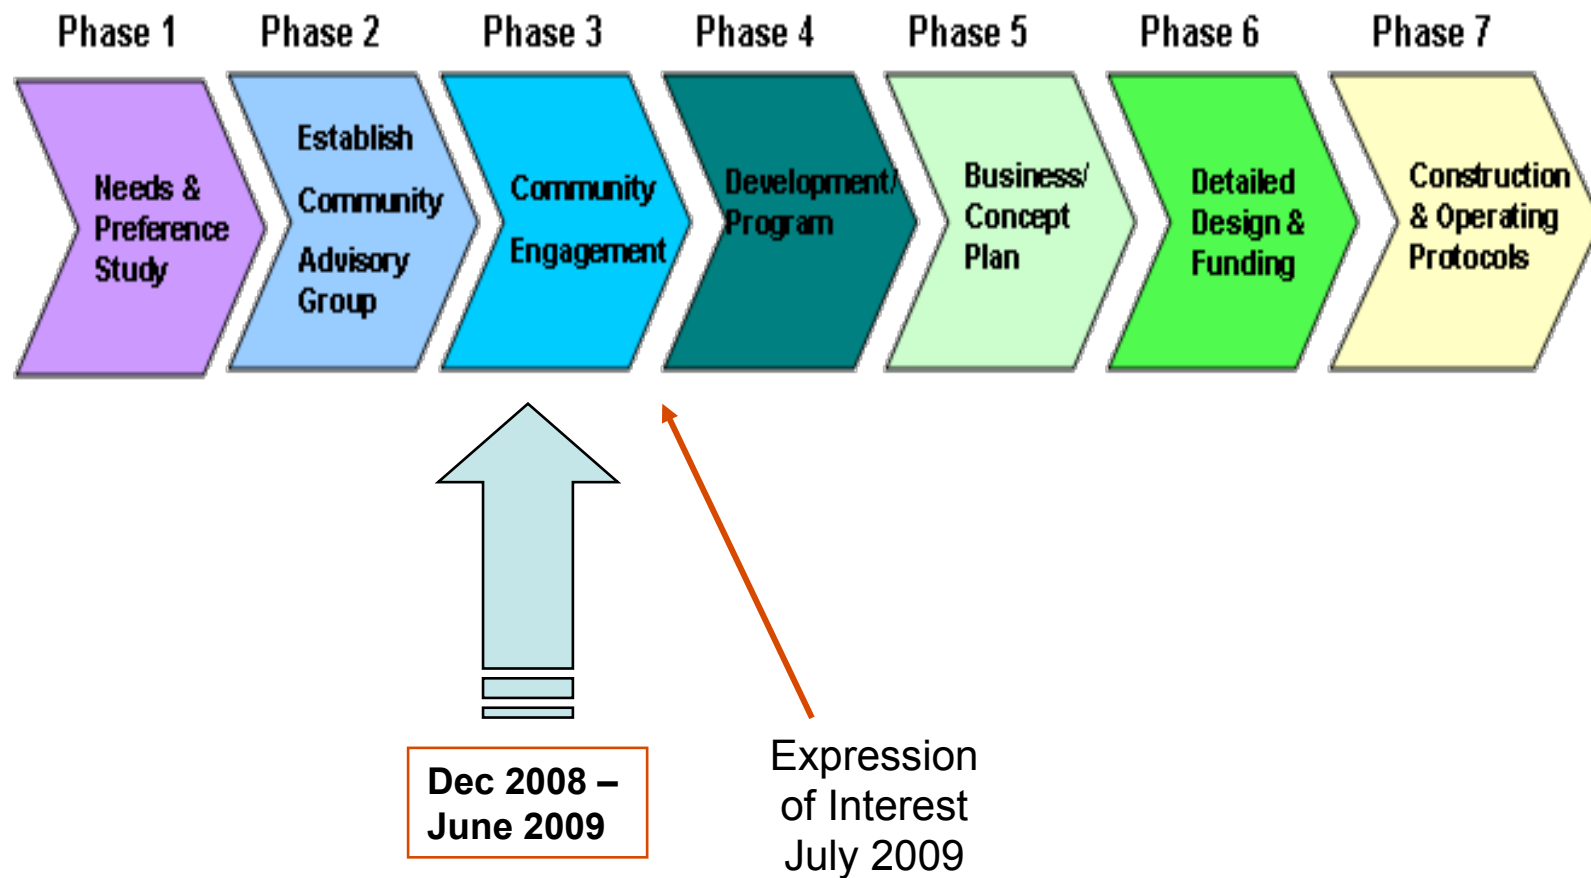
Phase 1
Needs & Preference Study

Phase 2
Establish Community Advisory Group

Phase 3
Community Engagement

Phase 4
Development/ Program

Phase 5
Business/ Concept Plan

Phase 6
Detailed Design & Funding

Phase 7
Construction & Operating Protocols

Dec 2008 – June 2009

Expression of Interest July 2009